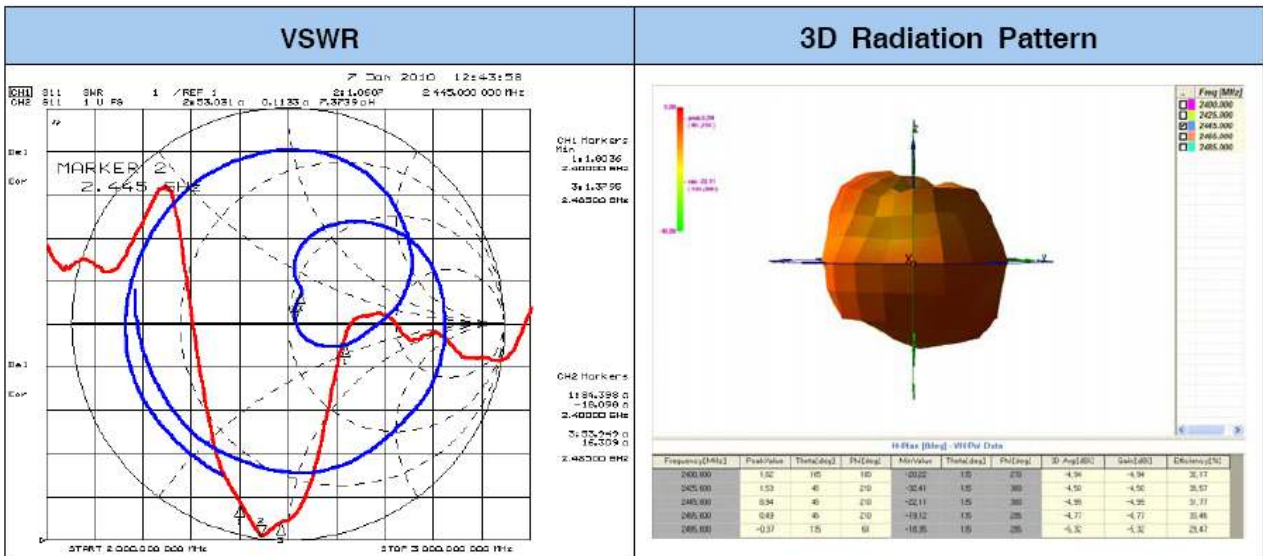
| VSWR | 3D Radiation Pattern |
|---|---|

7 Jan 2010 12:43:58
CH1 S11 SWR 1 / REF 1 2: 1.060F 2 445.000 000 MHz
CH2 S11 1 U FS 2: 53.031 Ω 0.1133 Ω 7.3739 pH

Del
Cor

MARKER 2
2.445 GHz

CH1 Markers
Min
1: 1.6036
2.40000 GHz
3: 1.3795
2.48500 GHz

Del
Cor

CH2 Markers
1: 84.398 Ω
-18.098 Ω
2.40000 GHz
3: 53.949 Ω
16.309 Ω
2.48500 GHz

START 2 000.000 000 MHz STOP 3 000.000 000 MHz

Freq [MHz]
2400.000
2425.000
2445.000
2465.000
2485.000

H-Plan [dBi] - VH-Pol Data

| Frequency[MHz] | PeakValue | Theta[deg] | Phi[deg] | MinValue | Theta[deg] | Phi[deg] | 3D Avg[dB] | Gain[dB] | Efficiency[%] |
|---|---|---|---|---|---|---|---|---|---|
| 2400.000 | 1.02 | 165 | 180 | -20.22 | 135 | 270 | -4.94 | -4.94 | 32.17 |
| 2425.000 | 1.53 | 45 | 210 | -22.41 | 135 | 300 | -4.50 | -4.50 | 35.57 |
| 2445.000 | 0.94 | 45 | 210 | -22.11 | 135 | 300 | -4.95 | -4.95 | 31.77 |
| 2465.000 | 0.49 | 45 | 210 | -19.12 | 135 | 285 | -4.77 | -4.77 | 33.46 |
| 2485.000 | -0.37 | 135 | 60 | -18.35 | 135 | 285 | -5.32 | -5.32 | 29.47 |